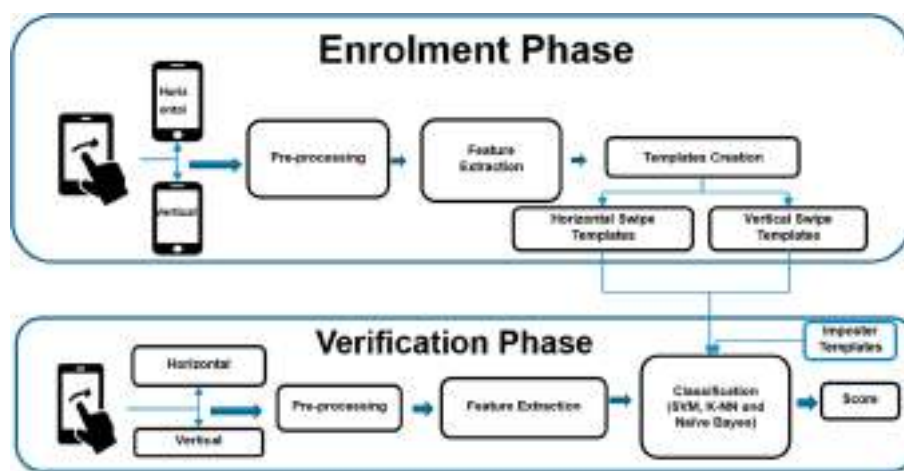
Enrolment Phase

Horiz ontal

Vertical

Pre-processing

Feature Extraction

Templates Creation

Horizontal Swipe Templates

Vertical Swipe Templates

Verification Phase

Impostor Templates

Horizontal

Vertical

Pre-processing

Feature Extraction

Classification (SVM, K-NN and Naive Bayes)

Score